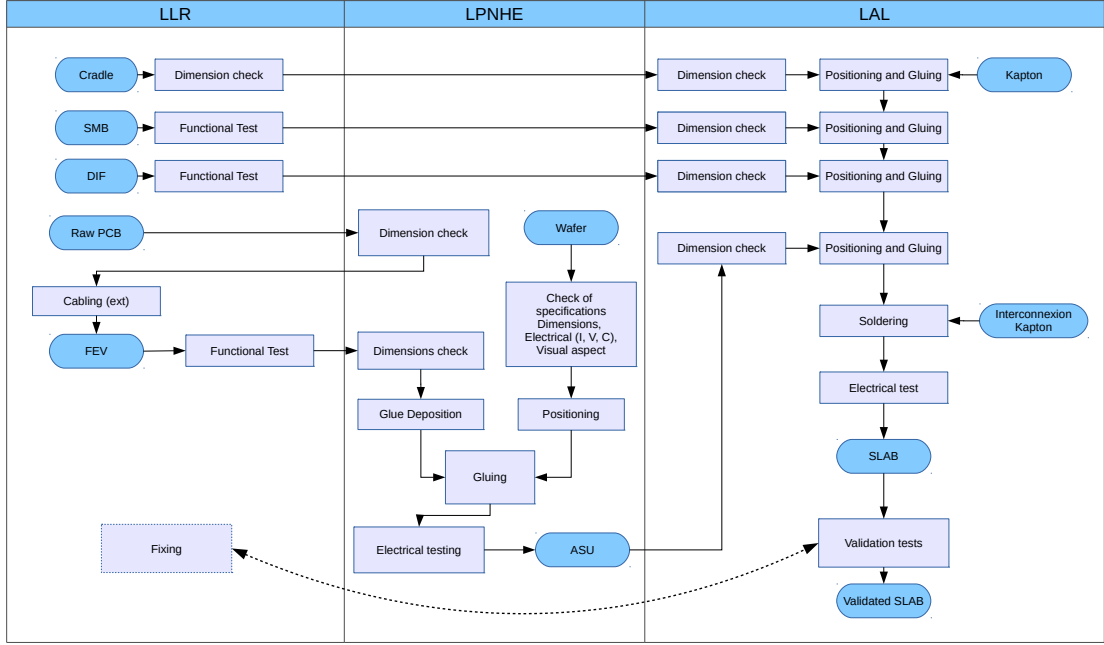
LLR

Cradle
Dimension check
SMB
Functional Test
DIF
Functional Test
Raw PCB
Cabling (ext)
FEV
Functional Test
Fixing

LPNHE

Dimension check
Wafer
Check of specifications Dimensions, Electrical (I, V, C), Visual aspect
Dimensions check
Glue Deposition
Positioning
Gluing
Electrical testing
ASU

LAL

Dimension check
Positioning and Gluing
Kapton
Dimension check
Positioning and Gluing
Dimension check
Positioning and Gluing
Dimension check
Positioning and Gluing
Soldering
Interconnexion Kapton
Electrical test
SLAB
Validation tests
Validated SLAB